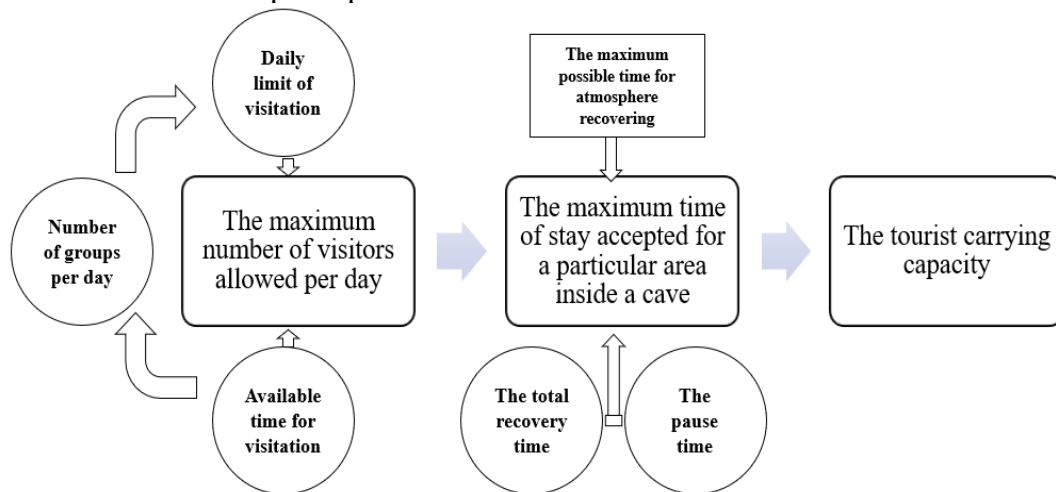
Daily limit of visitation

Number of groups per day

The maximum number of visitors allowed per day

Available time for visitation

The maximum possible time for atmosphere recovering

The maximum time of stay accepted for a particular area inside a cave

The total recovery time

The pause time

The tourist carrying capacity